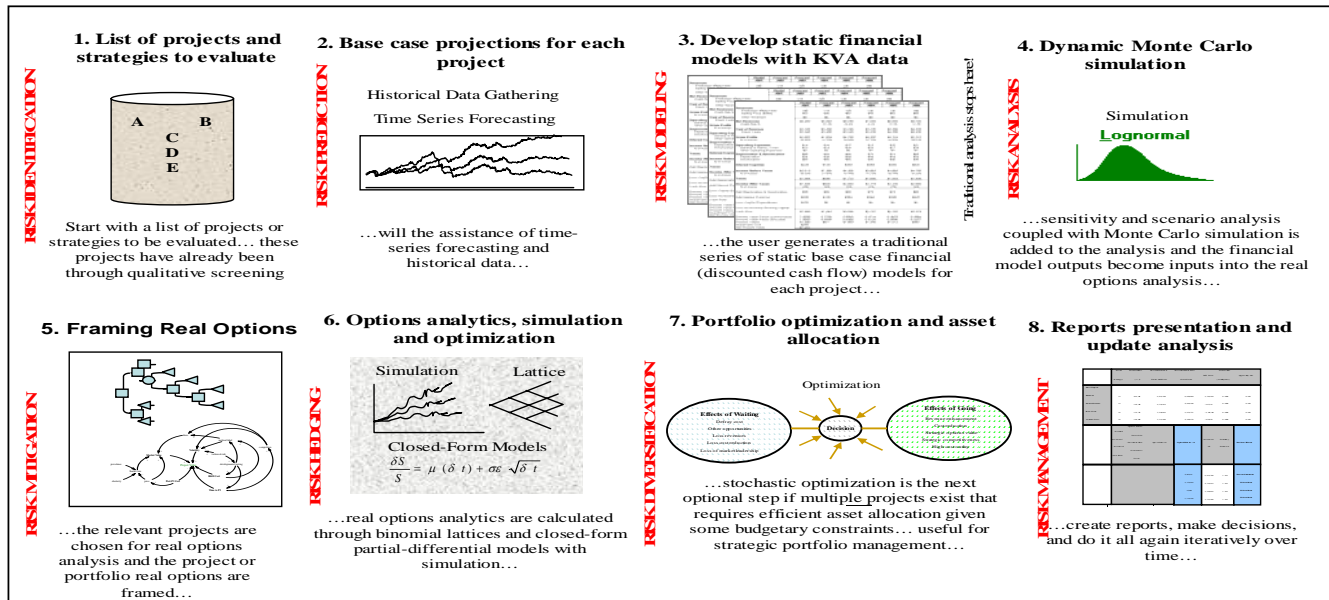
RISK IDENTIFICATION

1. List of projects and strategies to evaluate

A B C D E

Start with a list of projects or strategies to be evaluated… these projects have already been through qualitative screening

RISK PREDICTION

2. Base case projections for each project

Historical Data Gathering

Time Series Forecasting

…will the assistance of time-series forecasting and historical data…

RISK MODELING

3. Develop static financial models with KVA data

Traditional analysis stops here!

…the user generates a traditional series of static base case financial (discounted cash flow) models for each project…

RISK ANALYSIS

4. Dynamic Monte Carlo simulation

Simulation

Lognormal

…sensitivity and scenario analysis coupled with Monte Carlo simulation is added to the analysis and the financial model outputs become inputs into the real options analysis…

RISK MITIGATION

5. Framing Real Options

…the relevant projects are chosen for real options analysis and the project or portfolio real options are framed…

RISK HEDGING

6. Options analytics, simulation and optimization

Simulation

Lattice

Closed-Form Models

$\frac{\delta S}{S} = \mu(\delta t) + \sigma\varepsilon\sqrt{\delta t}$

…real options analytics are calculated through binomial lattices and closed-form partial-differential models with simulation…

RISK DIVERSIFICATION

7. Portfolio optimization and asset allocation

Optimization

Effects of Waiting

Decision

Effects of Going

…stochastic optimization is the next optional step if multiple projects exist that requires efficient asset allocation given some budgetary constraints… useful for strategic portfolio management…

RISK MANAGEMENT

8. Reports presentation and update analysis

…create reports, make decisions, and do it all again iteratively over time…